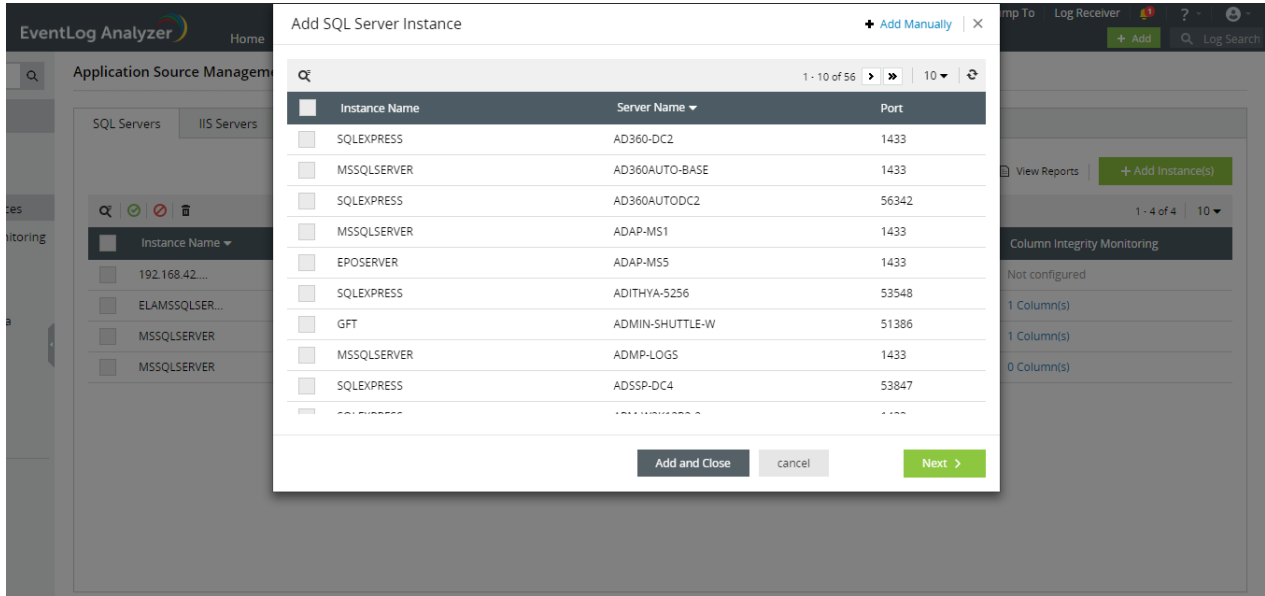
EventLog Analyzer

Home

mp To Log Receiver ? + Add Log Search

Application Source Manageme

SQL Servers IIS Servers

View Reports + Add Instance(s)

ces
nitoring
a

1 - 4 of 4 10

| Instance Name | Column Integrity Monitoring |
|---|---|
| 192.168.42.... | Not configured |
| ELAMSSQLSER... | 1 Column(s) |
| MSSQLSERVER | 1 Column(s) |
| MSSQLSERVER | 0 Column(s) |

Add SQL Server Instance

+ Add Manually

1 - 10 of 56 10

| Instance Name | Server Name | Port |
|---|---|---|
| SQLEXPRESS | AD360-DC2 | 1433 |
| MSSQLSERVER | AD360AUTO-BASE | 1433 |
| SQLEXPRESS | AD360AUTODC2 | 56342 |
| MSSQLSERVER | ADAP-MS1 | 1433 |
| EPOSERVER | ADAP-MS5 | 1433 |
| SQLEXPRESS | ADITHYA-5256 | 53548 |
| GFT | ADMIN-SHUTTLE-W | 51386 |
| MSSQLSERVER | ADMP-LOGS | 1433 |
| SQLEXPRESS | ADSSP-DC4 | 53847 |
| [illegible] | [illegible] | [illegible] |

Add and Close cancel Next